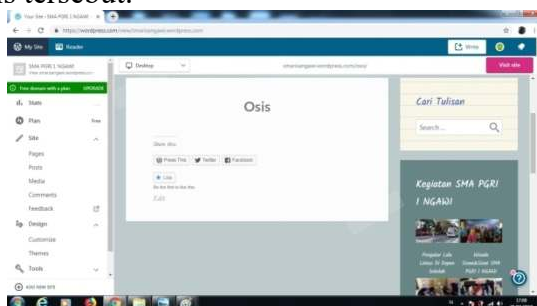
as tersebut.

Your Site ‹ SMA PGRI 1 NGAWI
https://wordpress.com/view/smapgringawi.wordpress.com

My Site
Reader
Write

SMA PGRI 1 NGAWI

Free domain with a plan
UPGRADE

Stats
Plans
Free
Site
Pages
Posts
Media
Comments
Feedback
Design
Customize
Themes
Tools
Add new site

Desktop
smapgringawi.wordpress.com/osis/
Visit site

Osis

Share this:
Press This
Twitter
Facebook

Like
Be the first to like this.
Edit

Cari Tulisan
Search …

Kegiatan SMA PGRI 1 NGAWI

Pengabdian Ke Lintas Di Depan Sekolah
Kinerja Guru SMA PGRI 1 NGAWI